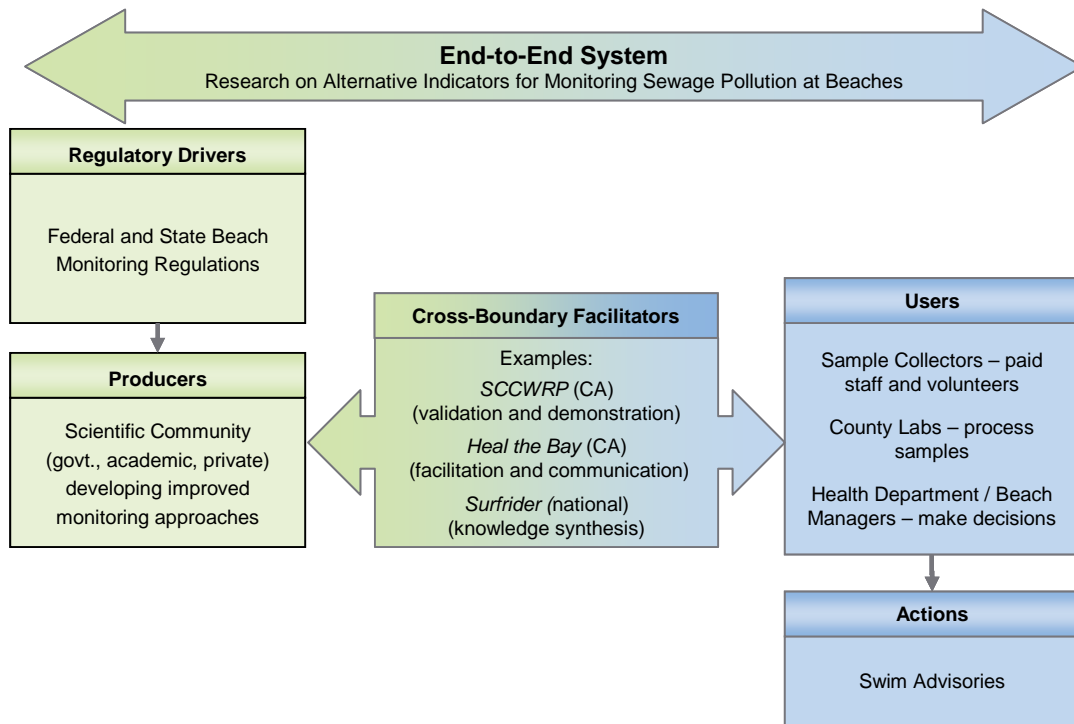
End-to-End System
Research on Alternative Indicators for Monitoring Sewage Pollution at Beaches

Regulatory Drivers

Federal and State Beach Monitoring Regulations

Producers

Scientific Community (govt., academic, private) developing improved monitoring approaches

Cross-Boundary Facilitators

Examples:
SCCWRP (CA) (validation and demonstration)
Heal the Bay (CA) (facilitation and communication)
Surfrider (national) (knowledge synthesis)

Users

Sample Collectors – paid staff and volunteers

County Labs – process samples

Health Department / Beach Managers – make decisions

Actions

Swim Advisories